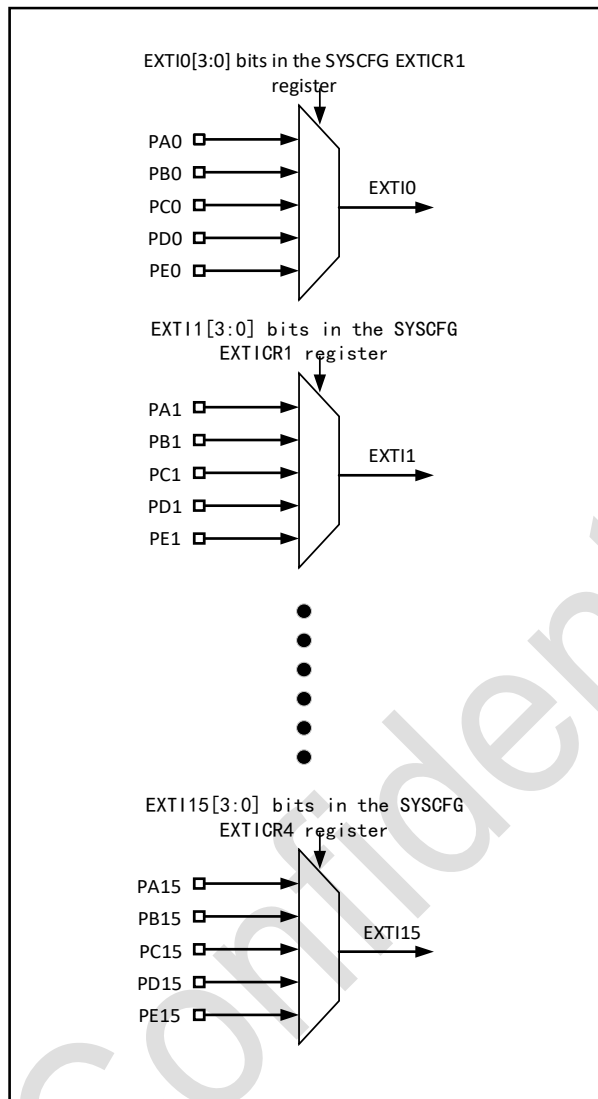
EXTI0[3:0] bits in the SYSCFG EXTICR1 register

PA0
PB0
PC0
PD0
PE0

EXTI0

EXTI1[3:0] bits in the SYSCFG EXTICR1 register

PA1
PB1
PC1
PD1
PE1

EXTI1

EXTI15[3:0] bits in the SYSCFG EXTICR4 register

PA15
PB15
PC15
PD15
PE15

EXTI15

Confidential